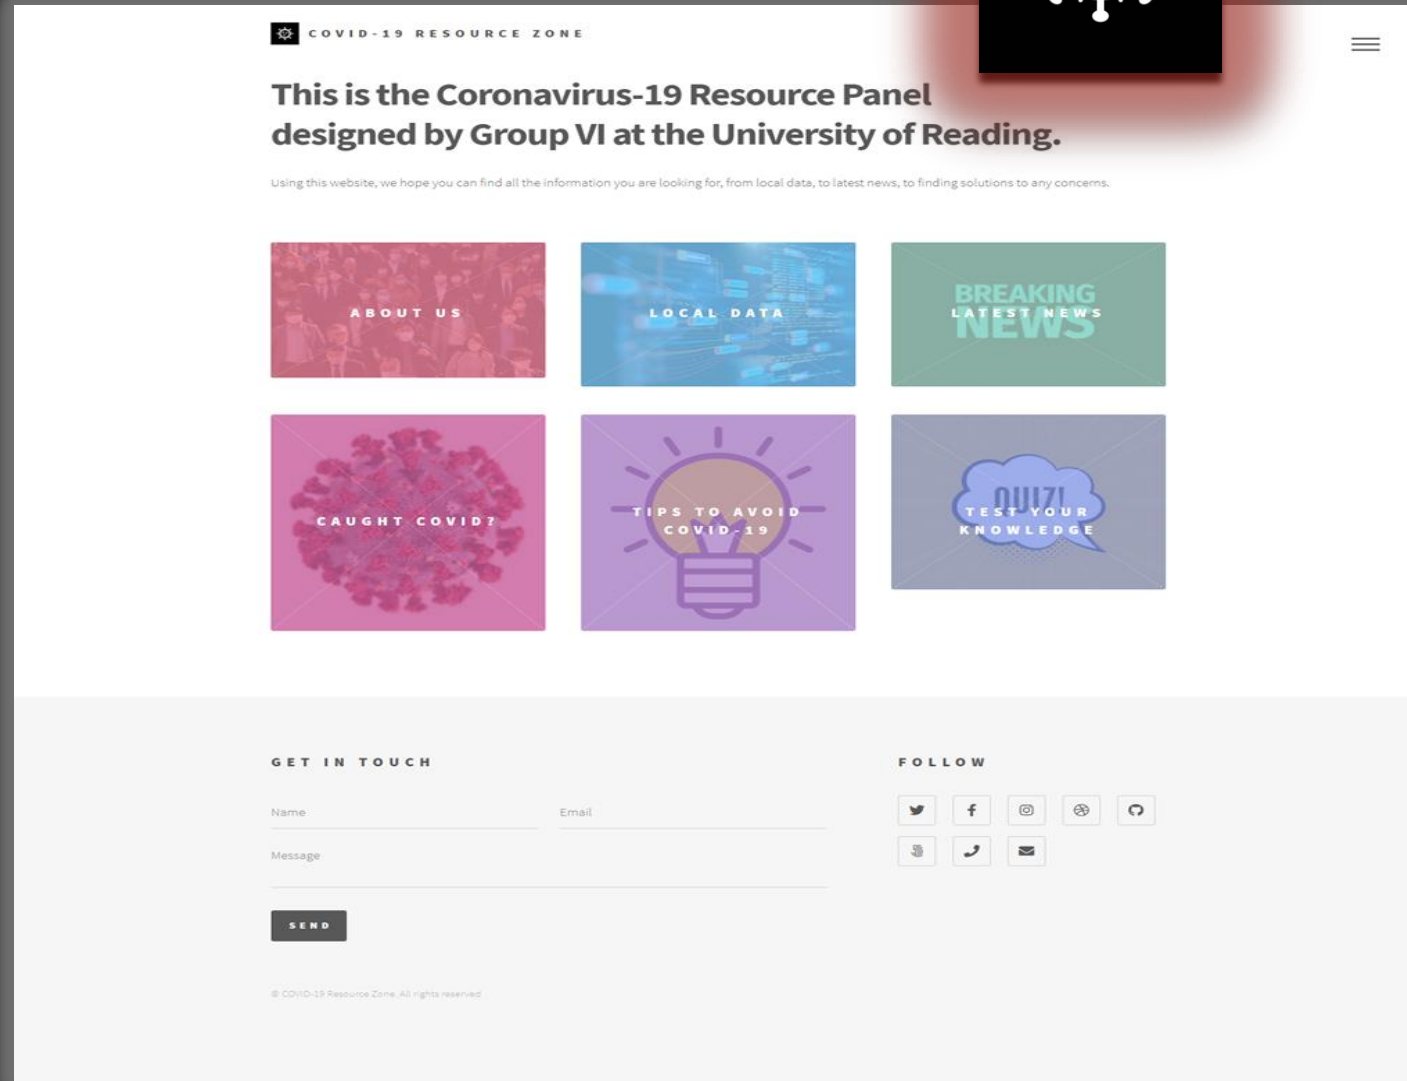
COVID-19 RESOURCE ZONE

This is the Coronavirus-19 Resource Panel designed by Group VI at the University of Reading.

Using this website, we hope you can find all the information you are looking for, from local data, to latest news, to finding solutions to any concerns.

ABOUT US

LOCAL DATA

BREAKING NEWS
LATEST NEWS

CAUGHT COVID?

TIPS TO AVOID COVID-19

QUIZ!
TEST YOUR KNOWLEDGE

GET IN TOUCH

Name

Email

Message

SEND

© COVID-19 Resource Zone. All rights reserved

FOLLOW